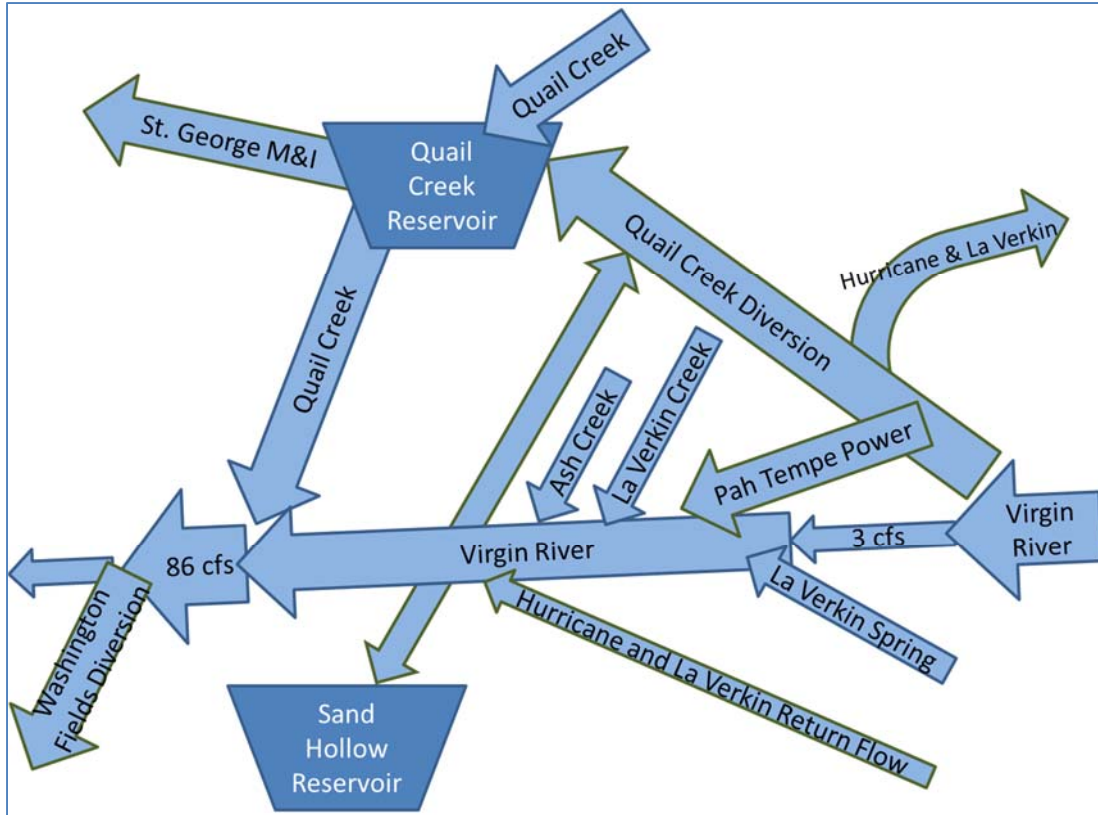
Quail Creek

St. George M&I

Quail Creek Reservoir

Quail Creek Diversion

Hurricane & La Verkin

Quail Creek

La Verkin Creek

Ash Creek

Pah Tempe Power

Virgin River

3 cfs

86 cfs

Virgin River

La Verkin Spring

Washington Fields Diversion

Hurricane and La Verkin Return Flow

Sand Hollow Reservoir